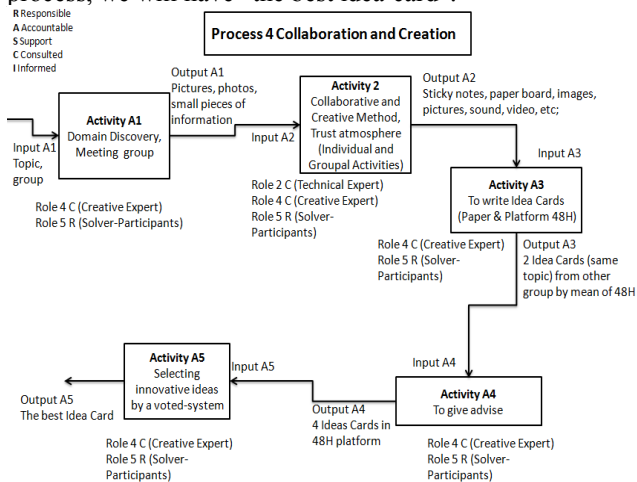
process, we will have "the best idea card".

R Responsible
A Accountable
S Support
C Consulted
I Informed

Process 4 Collaboration and Creation

Input A1
Topic, group

Activity A1
Domain Discovery, Meeting group

Role 4 C (Creative Expert)
Role 5 R (Solver-Participants)

Output A1
Pictures, photos, small pieces of information

Input A2

Activity 2
Collaborative and Creative Method, Trust atmosphere (Individual and Groupal Activities)

Role 2 C (Technical Expert)
Role 4 C (Creative Expert)
Role 5 R (Solver-Participants)

Output A2
Sticky notes, paper board, images, pictures, sound, video, etc;

Input A3

Activity A3
To write Idea Cards (Paper & Platform 48H)

Role 4 C (Creative Expert)
Role 5 R (Solver-Participants)

Output A3
2 Idea Cards (same topic) from other group by mean of 48H

Input A4

Activity A4
To give advise

Role 4 C (Creative Expert)
Role 5 R (Solver-Participants)

Output A4
4 Ideas Cards in 48H platform

Input A5

Activity A5
Selecting innovative ideas by a voted-system

Role 4 C (Creative Expert)
Role 5 R (Solver-Participants)

Output A5
The best Idea Card